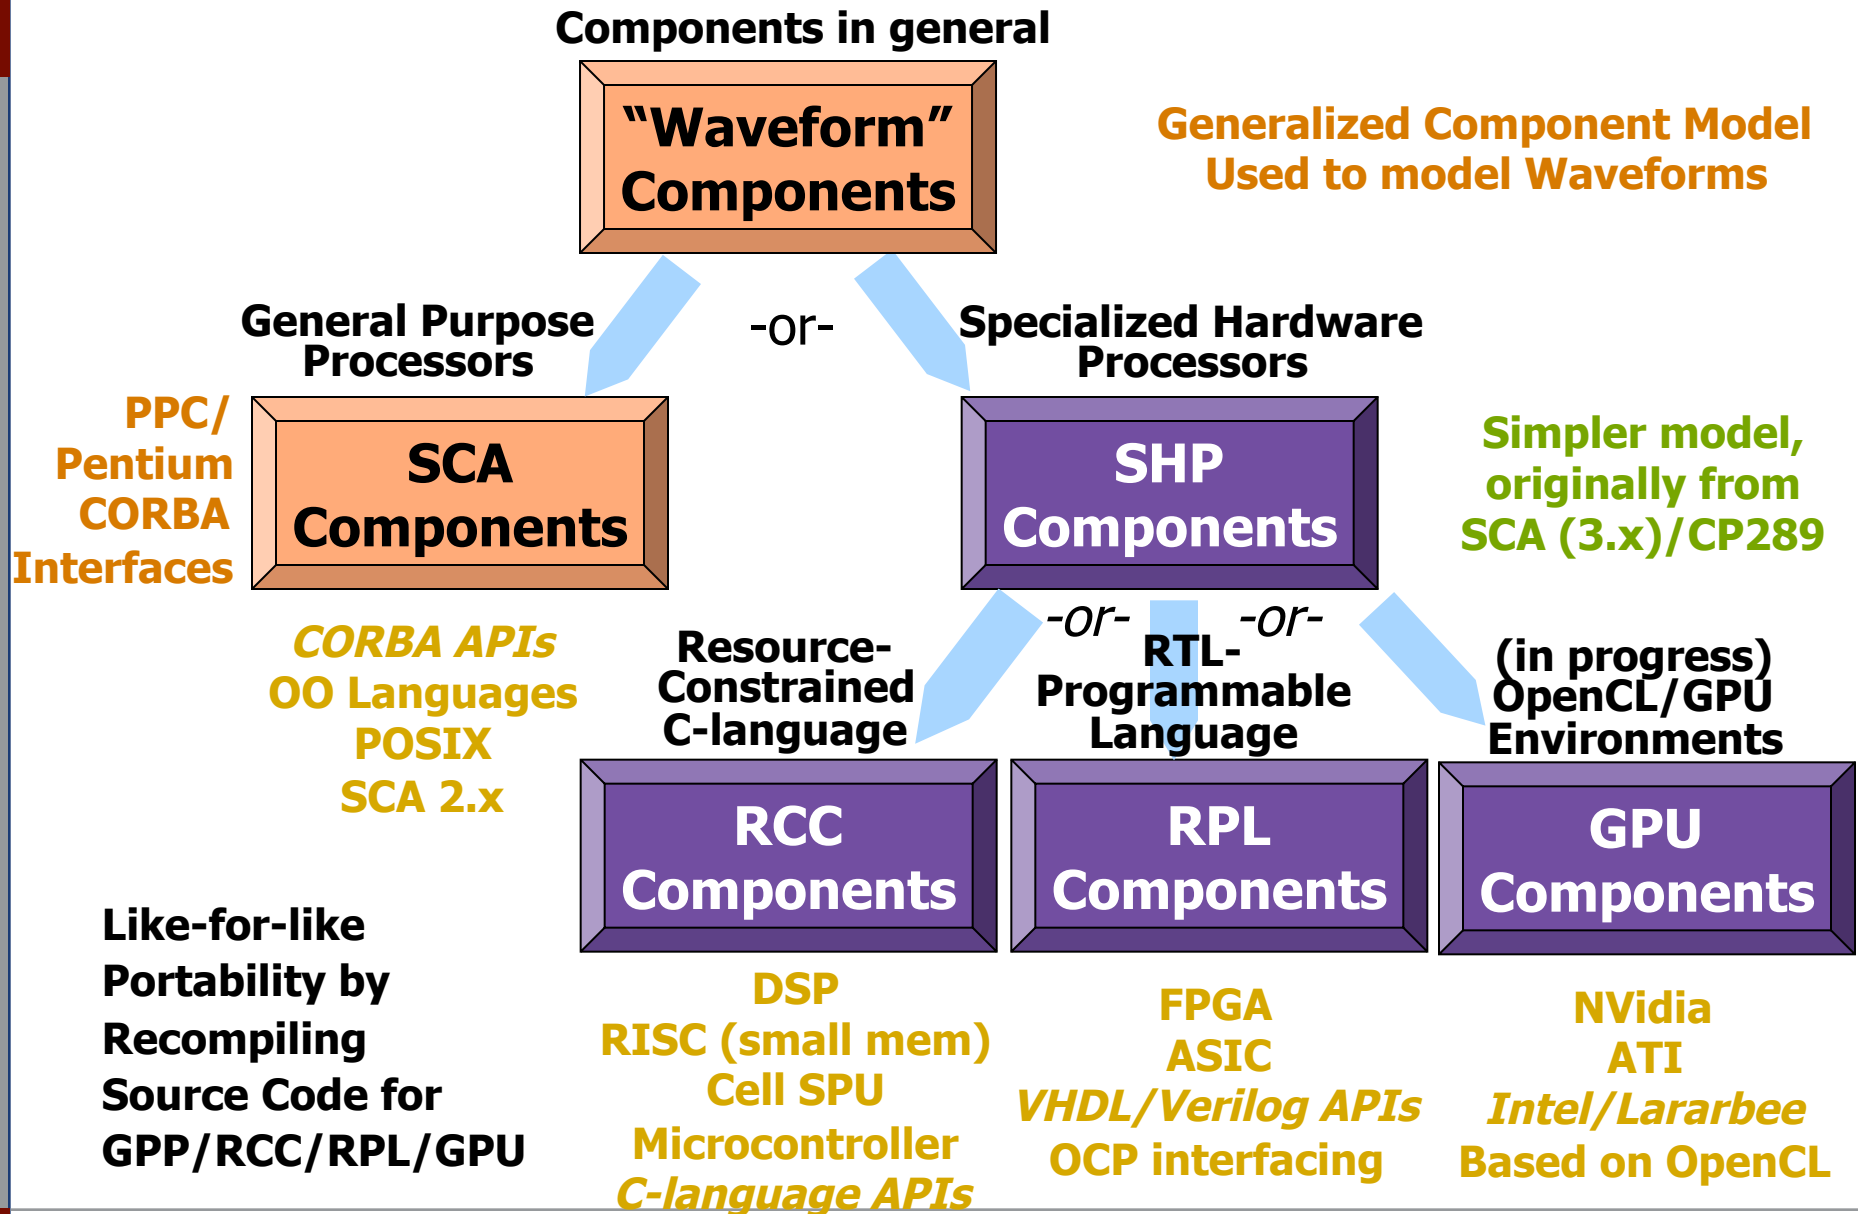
Components in general

"Waveform" Components

Generalized Component Model Used to model Waveforms

General Purpose Processors

-or-

Specialized Hardware Processors

PPC/ Pentium CORBA Interfaces

SCA Components

SHP Components

Simpler model, originally from SCA (3.x)/CP289

CORBA APIs
OO Languages
POSIX
SCA 2.x

-or-

-or-

Resource-Constrained C-language

RTL-Programmable Language

(in progress) OpenCL/GPU Environments

RCC Components

RPL Components

GPU Components

Like-for-like Portability by Recompiling Source Code for GPP/RCC/RPL/GPU

DSP
RISC (small mem)
Cell SPU
Microcontroller
C-language APIs

FPGA
ASIC
VHDL/Verilog APIs
OCP interfacing

NVidia
ATI
Intel/Lararbee
Based on OpenCL